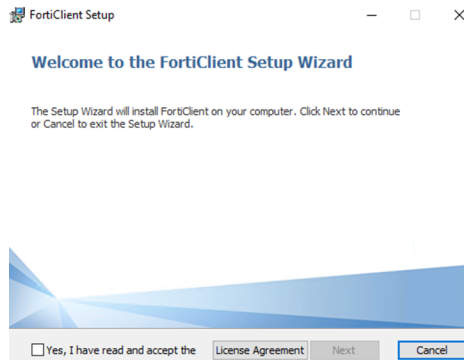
FortiClient Setup

Welcome to the FortiClient Setup Wizard

The Setup Wizard will install FortiClient on your computer. Click Next to continue or Cancel to exit the Setup Wizard.

Yes, I have read and accept the License Agreement Next Cancel